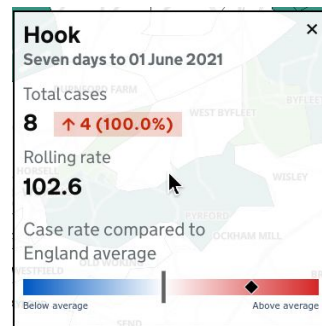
Hook
Seven days to 01 June 2021
×

Total cases
8 ↑ 4 (100.0%)

Rolling rate
102.6

Case rate compared to England average

Below average
Above average

FARM
WEST BYFLEET
BYFLEET
WISLEY
PYRFORD
OCKHAM MILL
WESTFIELD
SEND